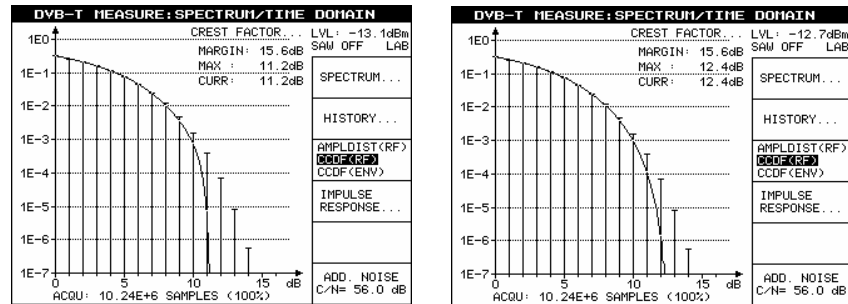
DVB-T MEASURE:SPECTRUM/TIME DOMAIN

CREST FACTOR... LVL: -13.1dBm
SAW OFF LAB
MARGIN: 15.6dB
MAX : 11.2dB
CURR: 11.2dB

1E0
1E-1
1E-2
1E-3
1E-4
1E-5
1E-6
1E-7
0 5 10 15 dB
ACQU: 10.24E+6 SAMPLES (100%)

SPECTRUM...
HISTORY...
AMPLDIST(RF)
CCDF(RF)
CCDF(ENV)
IMPULSE RESPONSE...
ADD. NOISE
C/N= 56.0 dB

DVB-T MEASURE:SPECTRUM/TIME DOMAIN

CREST FACTOR... LVL: -12.7dBm
SAW OFF LAB
MARGIN: 15.6dB
MAX : 12.4dB
CURR: 12.4dB

1E0
1E-1
1E-2
1E-3
1E-4
1E-5
1E-6
1E-7
0 5 10 15 dB
ACQU: 10.24E+6 SAMPLES (100%)

SPECTRUM...
HISTORY...
AMPLDIST(RF)
CCDF(RF)
CCDF(ENV)
IMPULSE RESPONSE...
ADD. NOISE
C/N= 56.0 dB